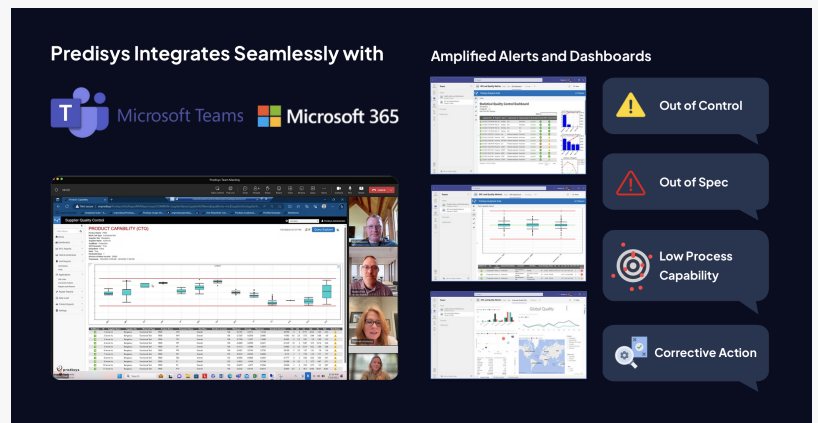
Predisys Integrates Seamlessly with

Microsoft Teams

Microsoft 365

Supplier Quality Control

PRODUCT CAPABILITY (CTQ)

Amplified Alerts and Dashboards

Statistical Quality Control Dashboard

Global Quality

Out of Control

Out of Spec

Low Process Capability

Corrective Action